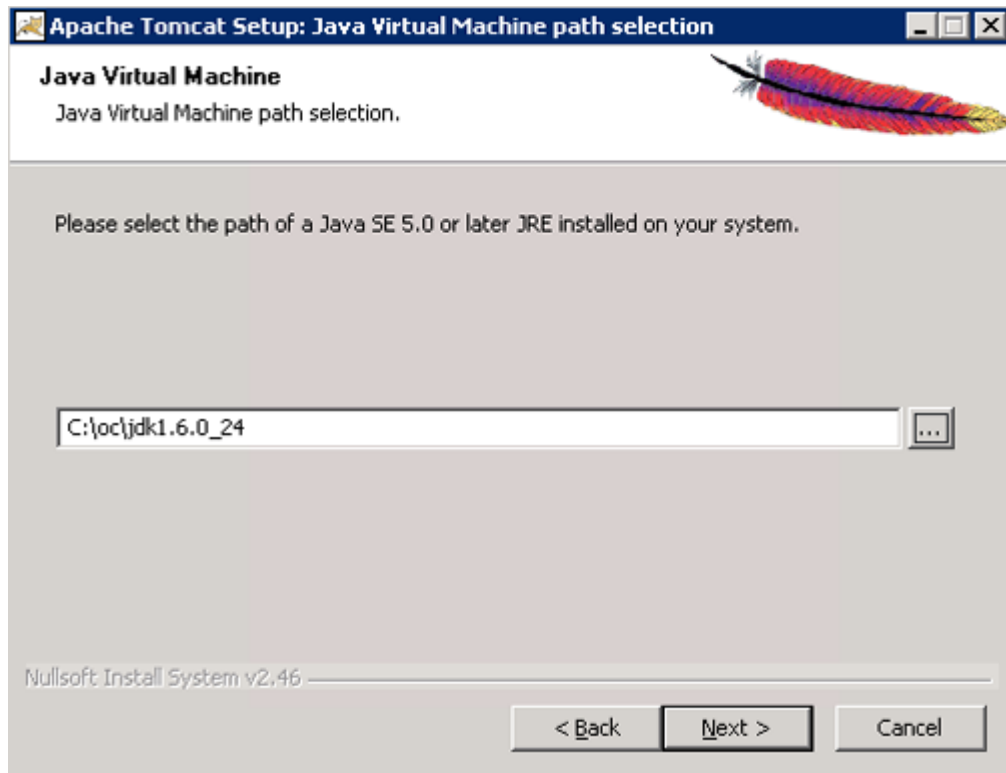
Apache Tomcat Setup: Java Virtual Machine path selection

Java Virtual Machine

Java Virtual Machine path selection.

Please select the path of a Java SE 5.0 or later JRE installed on your system.

C:\oc\jdk1.6.0_24

...

Nullsoft Install System v2.46

< Back

Next >

Cancel